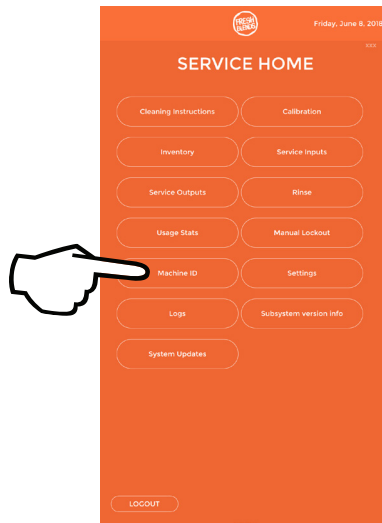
FRESH BLENDS

Friday, June 8, 2018

XXX

SERVICE HOME

Cleaning Instructions

Calibration

Inventory

Service Inputs

Service Outputs

Rinse

Usage Stats

Manual Lockout

Machine ID

Settings

Logs

Subsystem version info

System Updates

LOGOUT